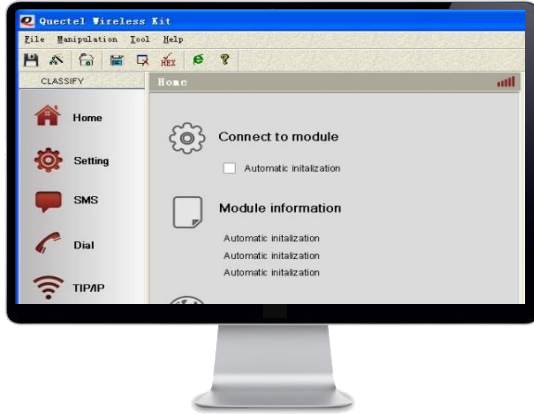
Quectel Wireless Kit
File Manipulation Tool Help
CLASSIFY
Home
Home
Setting
SMS
Dial
TIPAP
Connect to module
Automatic initalization
Module information
Automatic initalization
Automatic initalization
Automatic initalization